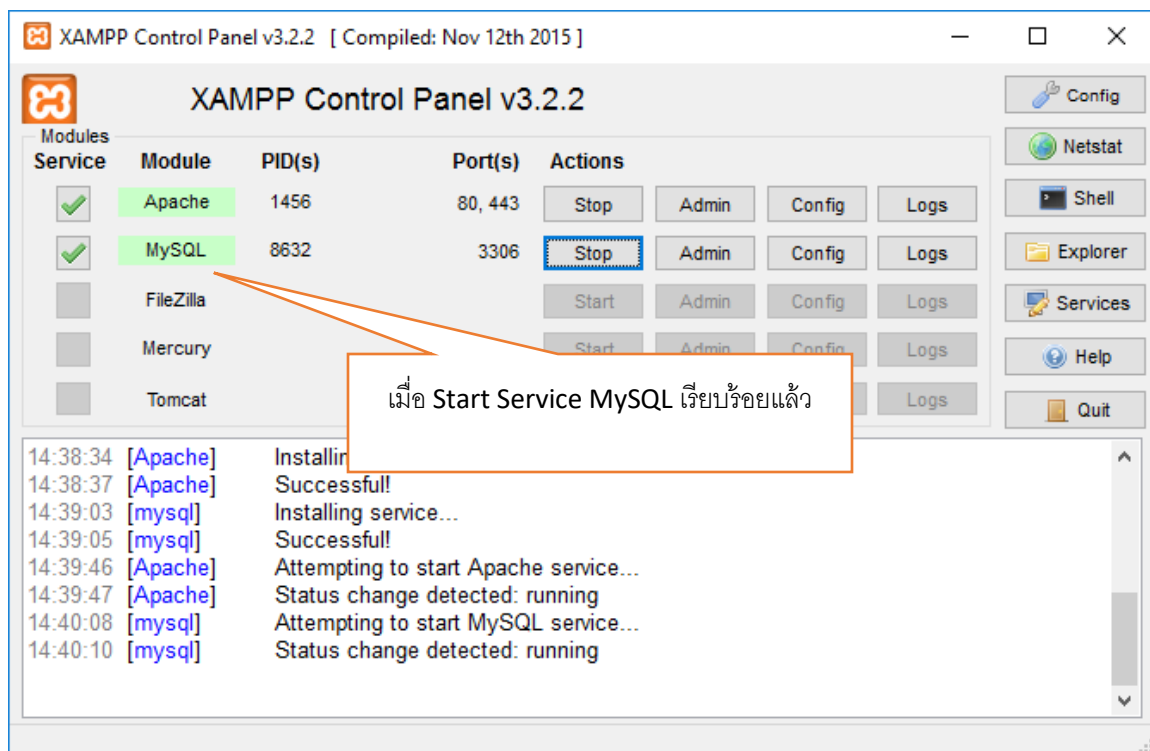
XAMPP Control Panel v3.2.2 [ Compiled: Nov 12th 2015 ]

XAMPP Control Panel v3.2.2

Config
Netstat
Shell
Explorer
Services
Help
Quit

Modules

| Service | Module | PID(s) | Port(s) | Actions | | | |
|---|---|---|---|---|---|---|---|
| | Apache | 1456 | 80, 443 | Stop | Admin | Config | Logs |
| | MySQL | 8632 | 3306 | Stop | Admin | Config | Logs |
| | FileZilla | | | Start | Admin | Config | Logs |
| | Mercury | | | Start | Admin | Config | Logs |
| | Tomcat | | | | | | Logs |

เมื่อ Start Service MySQL เรียบร้อยแล้ว

14:38:34 [Apache] Installin
14:38:37 [Apache] Successful!
14:39:03 [mysql] Installing service...
14:39:05 [mysql] Successful!
14:39:46 [Apache] Attempting to start Apache service...
14:39:47 [Apache] Status change detected: running
14:40:08 [mysql] Attempting to start MySQL service...
14:40:10 [mysql] Status change detected: running